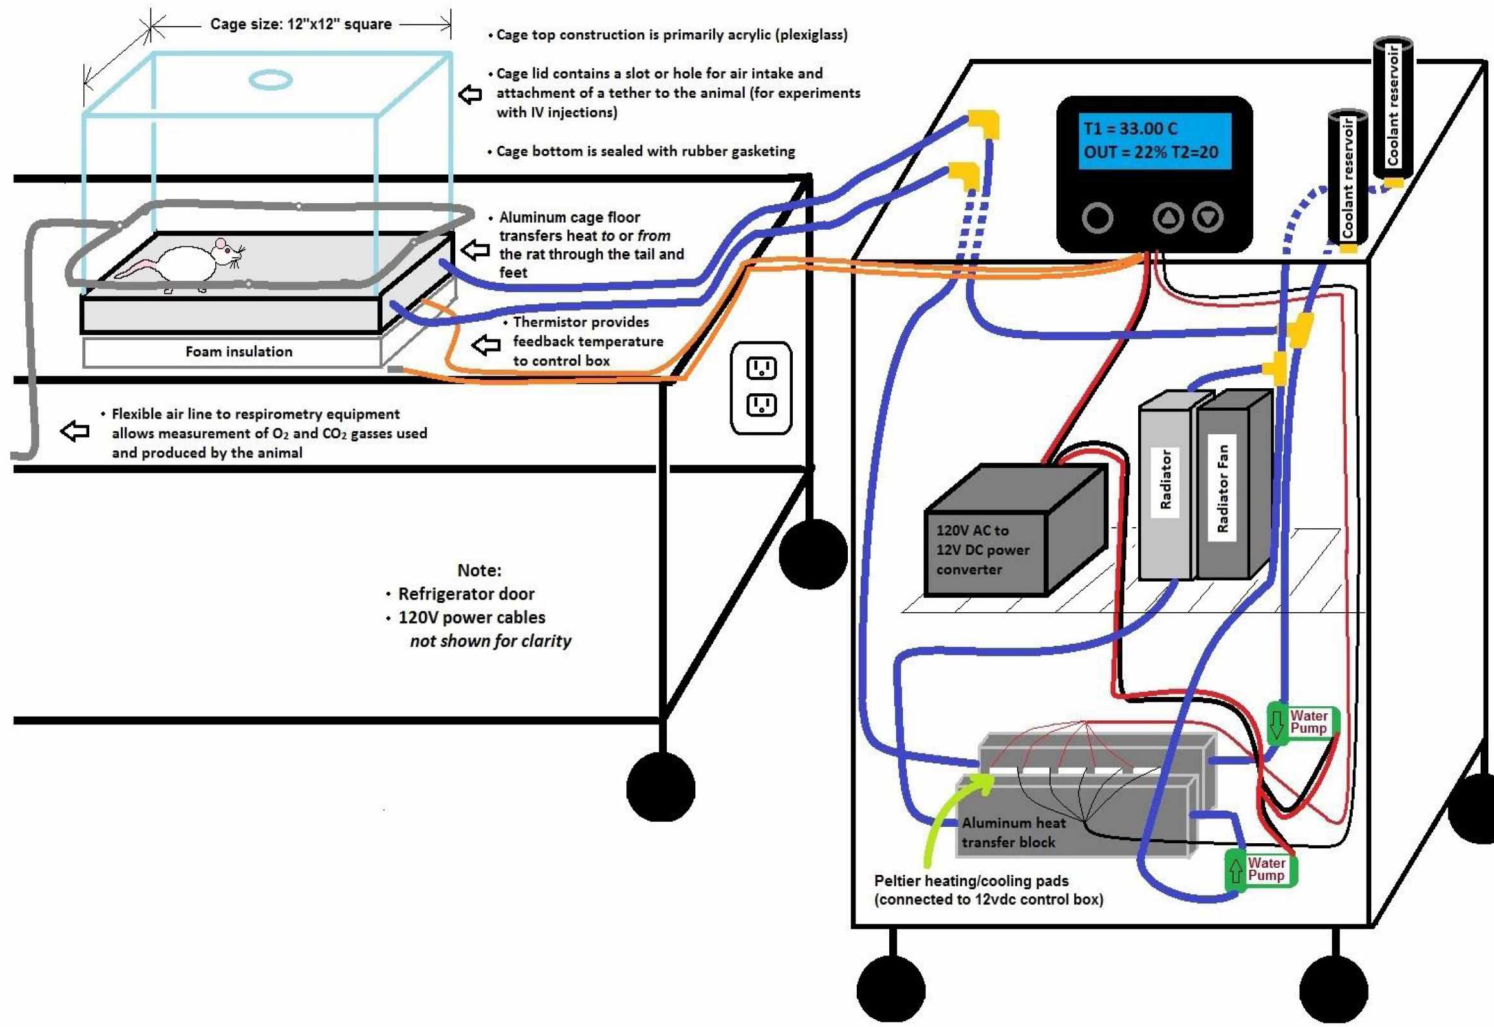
Cage size: 12"x12" square

• Cage top construction is primarily acrylic (plexiglass)

• Cage lid contains a slot or hole for air intake and attachment of a tether to the animal (for experiments with IV injections)

• Cage bottom is sealed with rubber gasketing

• Aluminum cage floor transfers heat *to* or *from* the rat through the tail and feet

Foam insulation

• Thermistor provides feedback temperature to control box

• Flexible air line to respirometry equipment allows measurement of $O_2$ and $CO_2$ gasses used and produced by the animal

Note:
• Refrigerator door
• 120V power cables
*not shown for clarity*

T1 = 33.00 C
OUT = 22% T2=20

Coolant reservoir

Coolant reservoir

Radiator

Radiator Fan

120V AC to 12V DC power converter

Water Pump

Water Pump

Aluminum heat transfer block

Peltier heating/cooling pads (connected to 12vdc control box)